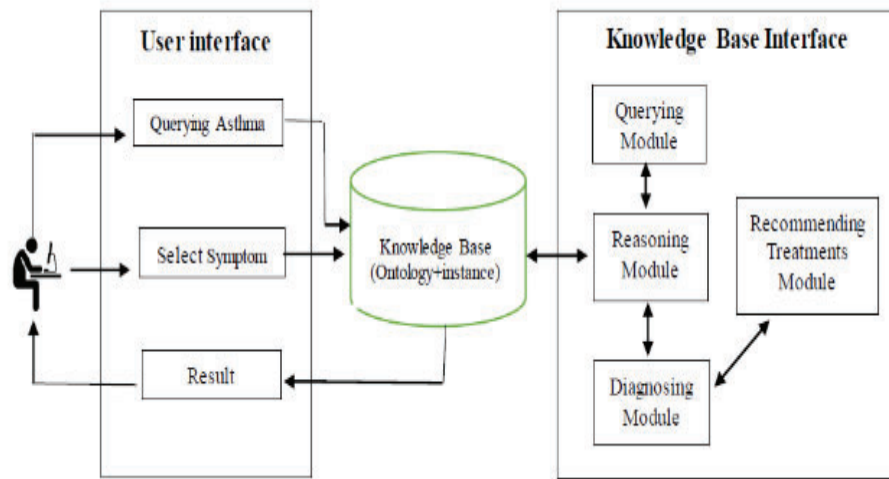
User interface

Querying Asthma

Select Symptom

Result

Knowledge Base (Ontology+instance)

Knowledge Base Interface

Querying Module

Reasoning Module

Diagnosing Module

Recommending Treatments Module